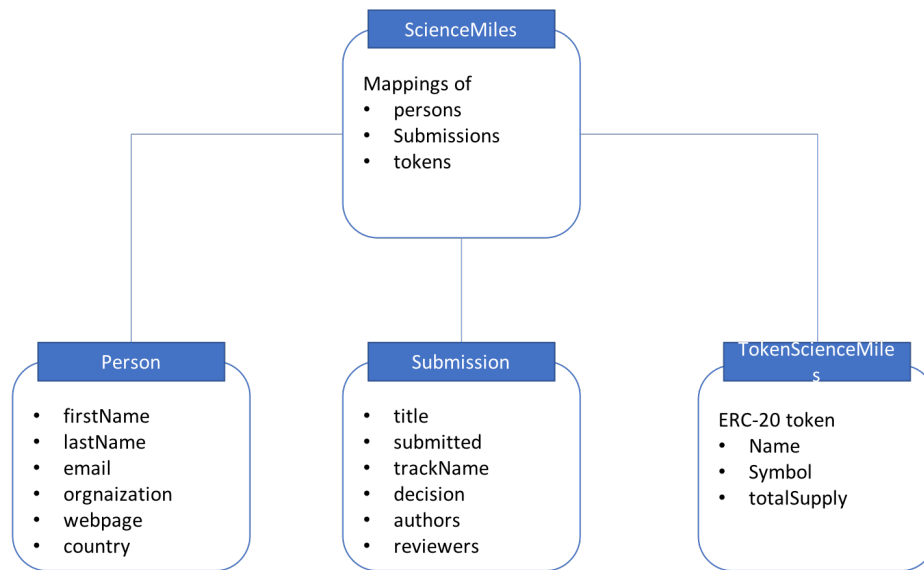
ScienceMiles

Mappings of
• persons
• Submissions
• tokens

Person
• firstName
• lastName
• email
• orgnaization
• webpage
• country

Submission
• title
• submitted
• trackName
• decision
• authors
• reviewers

TokenScienceMiles

ERC-20 token
• Name
• Symbol
• totalSupply